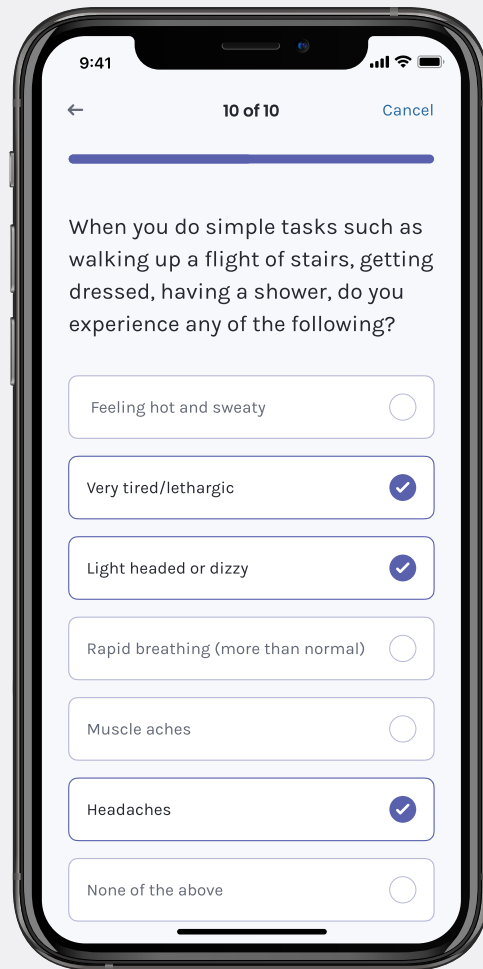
9:41

← 10 of 10 Cancel

When you do simple tasks such as walking up a flight of stairs, getting dressed, having a shower, do you experience any of the following?

Feeling hot and sweaty

Very tired/lethargic

Light headed or dizzy

Rapid breathing (more than normal)

Muscle aches

Headaches

None of the above